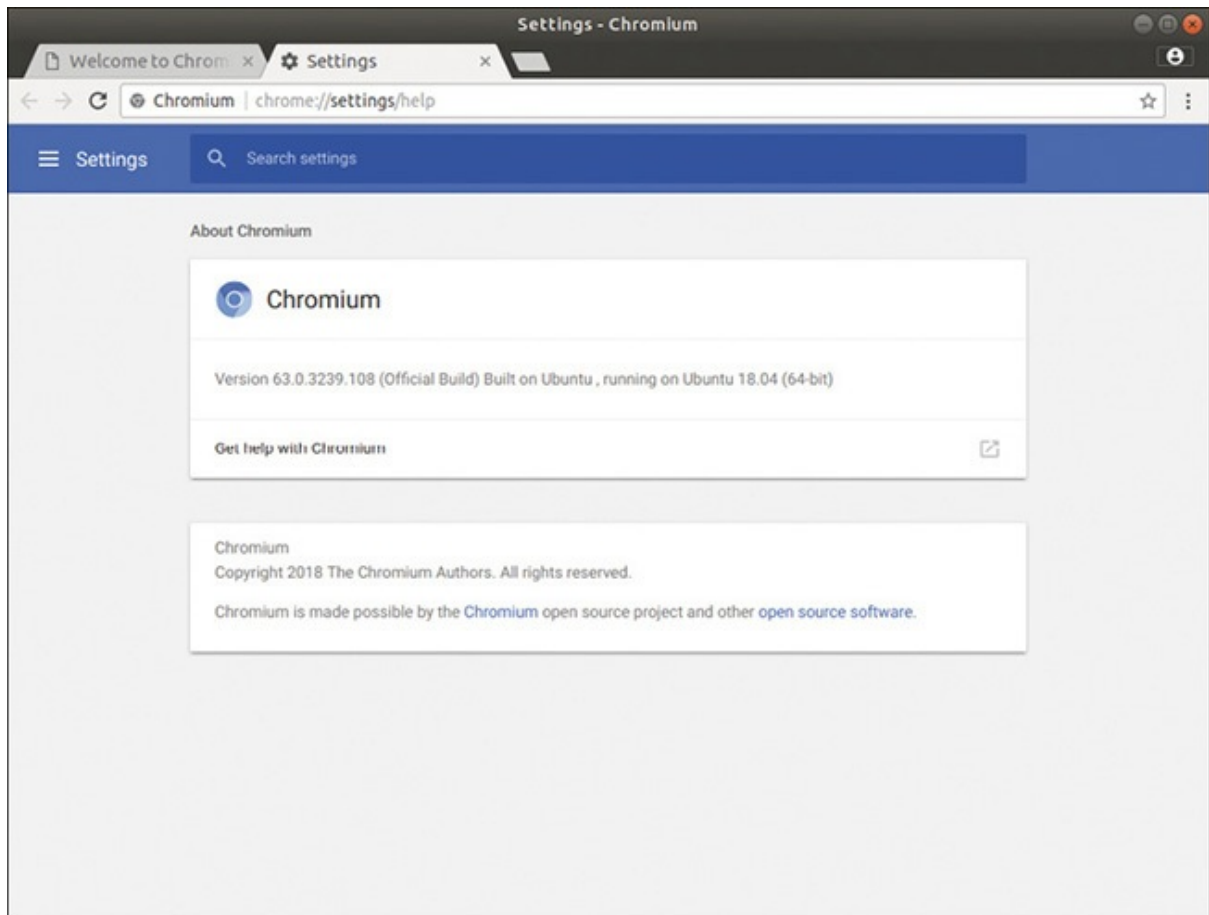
Settings - Chromium

Welcome to Chrom ×

Settings ×

Chromium | chrome://settings/help

Settings

Search settings

About Chromium

Chromium

Version 63.0.3239.108 (Official Build) Built on Ubuntu , running on Ubuntu 18.04 (64-bit)

Get help with Chromium

Chromium
Copyright 2018 The Chromium Authors. All rights reserved.

Chromium is made possible by the Chromium open source project and other open source software.